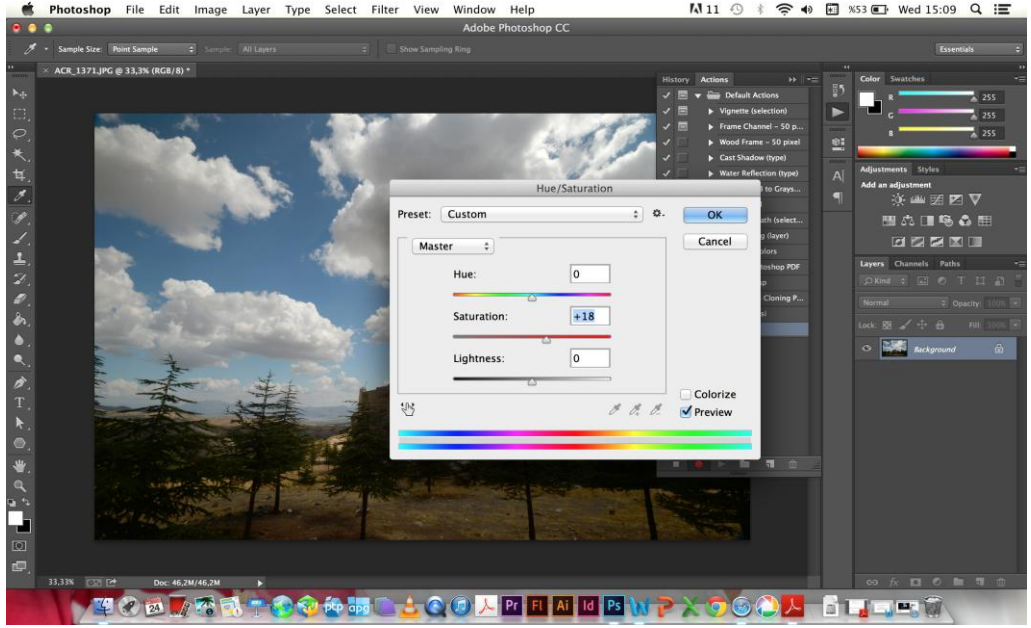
Photoshop File Edit Image Layer Type Select Filter View Window Help
11 %53 Wed 15:09
Adobe Photoshop CC
Sample Size: Point Sample Sample: All Layers Show Sampling Ring
Essentials
ACR_1371.JPG @ 33,3% (RGB/8) *
History Actions
Default Actions
Vignette (selection)
Frame Channel - 50 p...
Wood Frame - 50 pixel
Cast Shadow (type)
Water Reflection (type)
to Grays...
ath (select...
(layer)
olors
otoshop PDF
Cloning P...
Color Swatches
R 255
G 255
B 255
Adjustments Styles
Add an adjustment
Layers Channels Paths
Kind
Normal Opacity: 100%
Lock: Fill: 100%
Background
Hue/Saturation
Preset: Custom
OK
Cancel
Master
Hue: 0
Saturation: +18
Lightness: 0
Colorize
Preview
33,33% Doc: 46,2M/46,2M
24